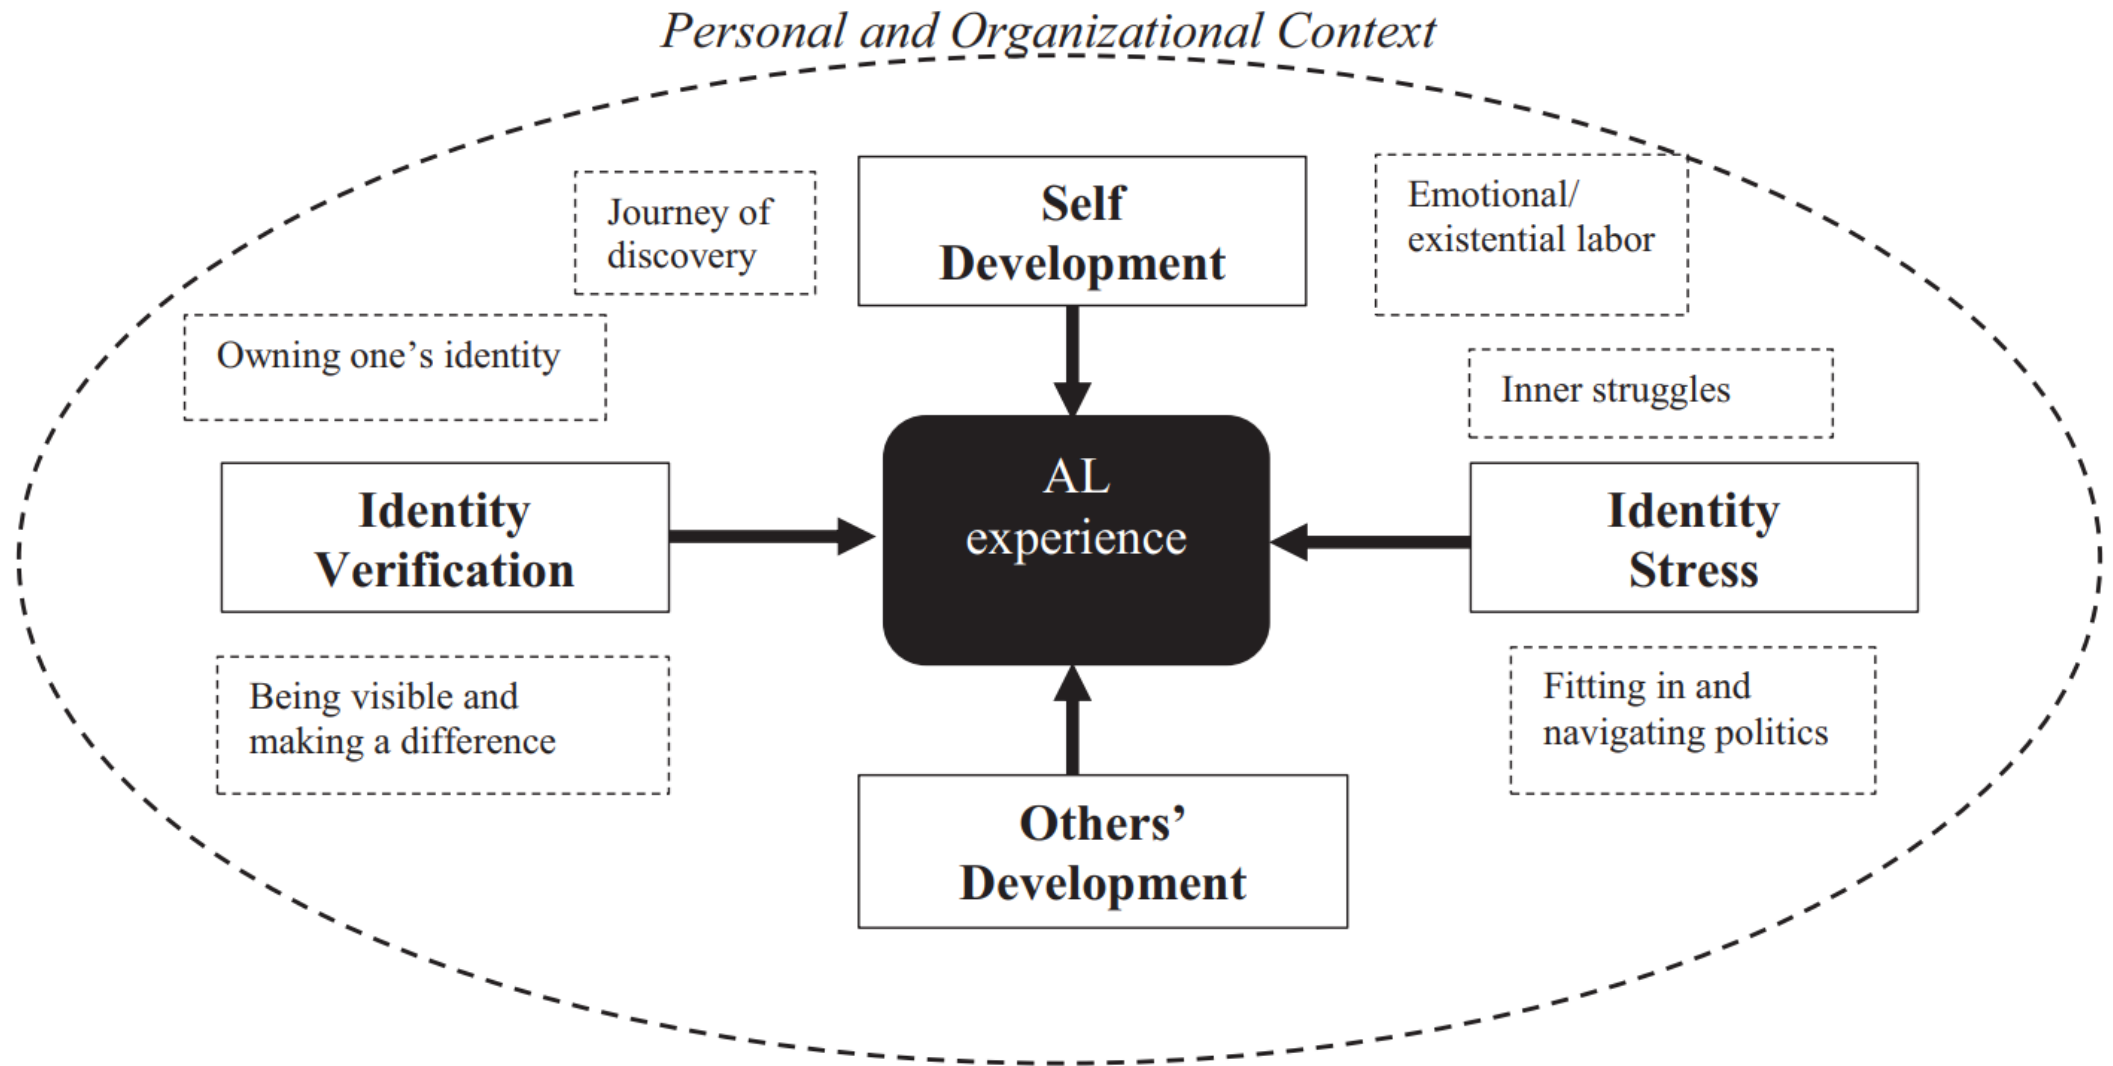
Personal and Organizational Context

Journey of discovery

Self Development

Emotional/ existential labor

Owning one’s identity

Inner struggles

Identity Verification

AL experience

Identity Stress

Being visible and making a difference

Fitting in and navigating politics

Others’ Development